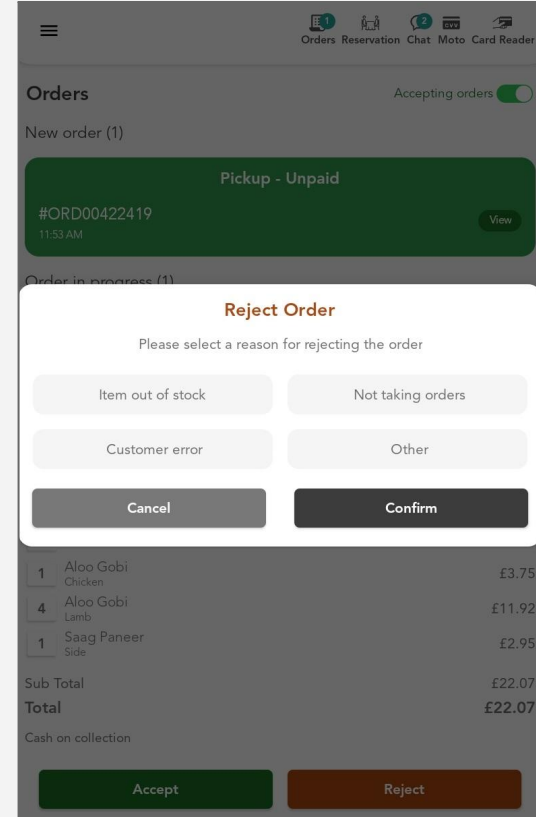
1 Orders Reservation 2 Chat Moto Card Reader

Orders

Accepting orders

New order (1)

Pickup - Unpaid

#ORD00422419

11:53 AM

View

Order in progress (1)

Reject Order

Please select a reason for rejecting the order

Item out of stock

Not taking orders

Customer error

Other

Cancel

Confirm

1 Aloo Gobi Chicken £3.75

4 Aloo Gobi Lamb £11.92

1 Saag Paneer Side £2.95

Sub Total £22.07

Total £22.07

Cash on collection

Accept

Reject